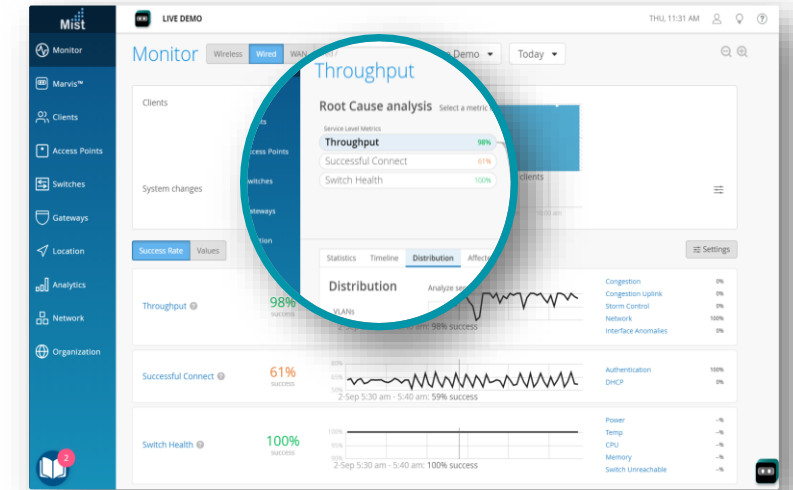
Mist

Monitor
Marvis™
Clients
Access Points
Switches
Gateways
Location
Analytics
Network
Organization

LIVE DEMO

THU, 11:31 AM

Monitor Wireless Wired WAN

Demo Today

Clients

System changes

clients

Throughput

Root Cause analysis Select a metric

Service Level Metrics

Throughput 98%

Successful Connect 61%

Switch Health 100%

ts
ccess Points
witches
teways
tion

Success Rate Values

Settings

Statistics Timeline Distribution Affecte

Distribution Analyze se

VLANs

Throughput 98% success

2-Sep 5:30 am - 5:40 am: 98% success

Congestion 0%
Congestion Uplink 0%
Storm Control 0%
Network 100%
Interface Anomalies 0%

Successful Connect 61% success

2-Sep 5:30 am - 5:40 am: 59% success

Authentication 100%
DHCP 0%

Switch Health 100% success

2-Sep 5:30 am - 5:40 am: 100% success

Power -%
Temp -%
CPU -%
Memory -%
Switch Unreachable -%

2